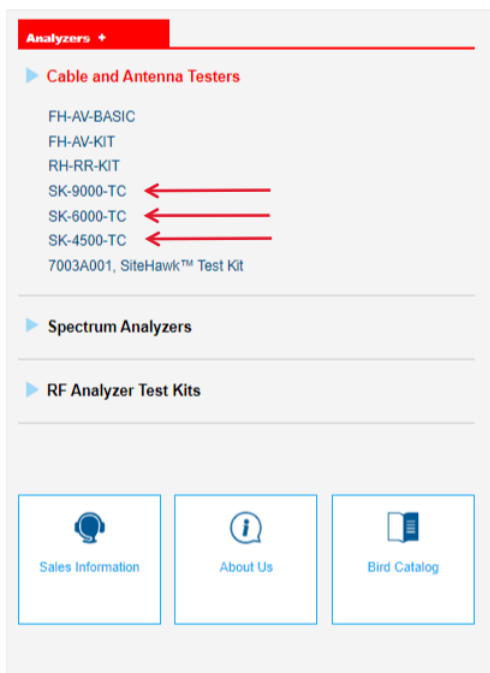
Analyzers +

Cable and Antenna Testers

FH-AV-BASIC
FH-AV-KIT
RH-RR-KIT
SK-9000-TC
SK-6000-TC
SK-4500-TC
7003A001, SiteHawk™ Test Kit

Spectrum Analyzers

RF Analyzer Test Kits

Sales Information

About Us

Bird Catalog